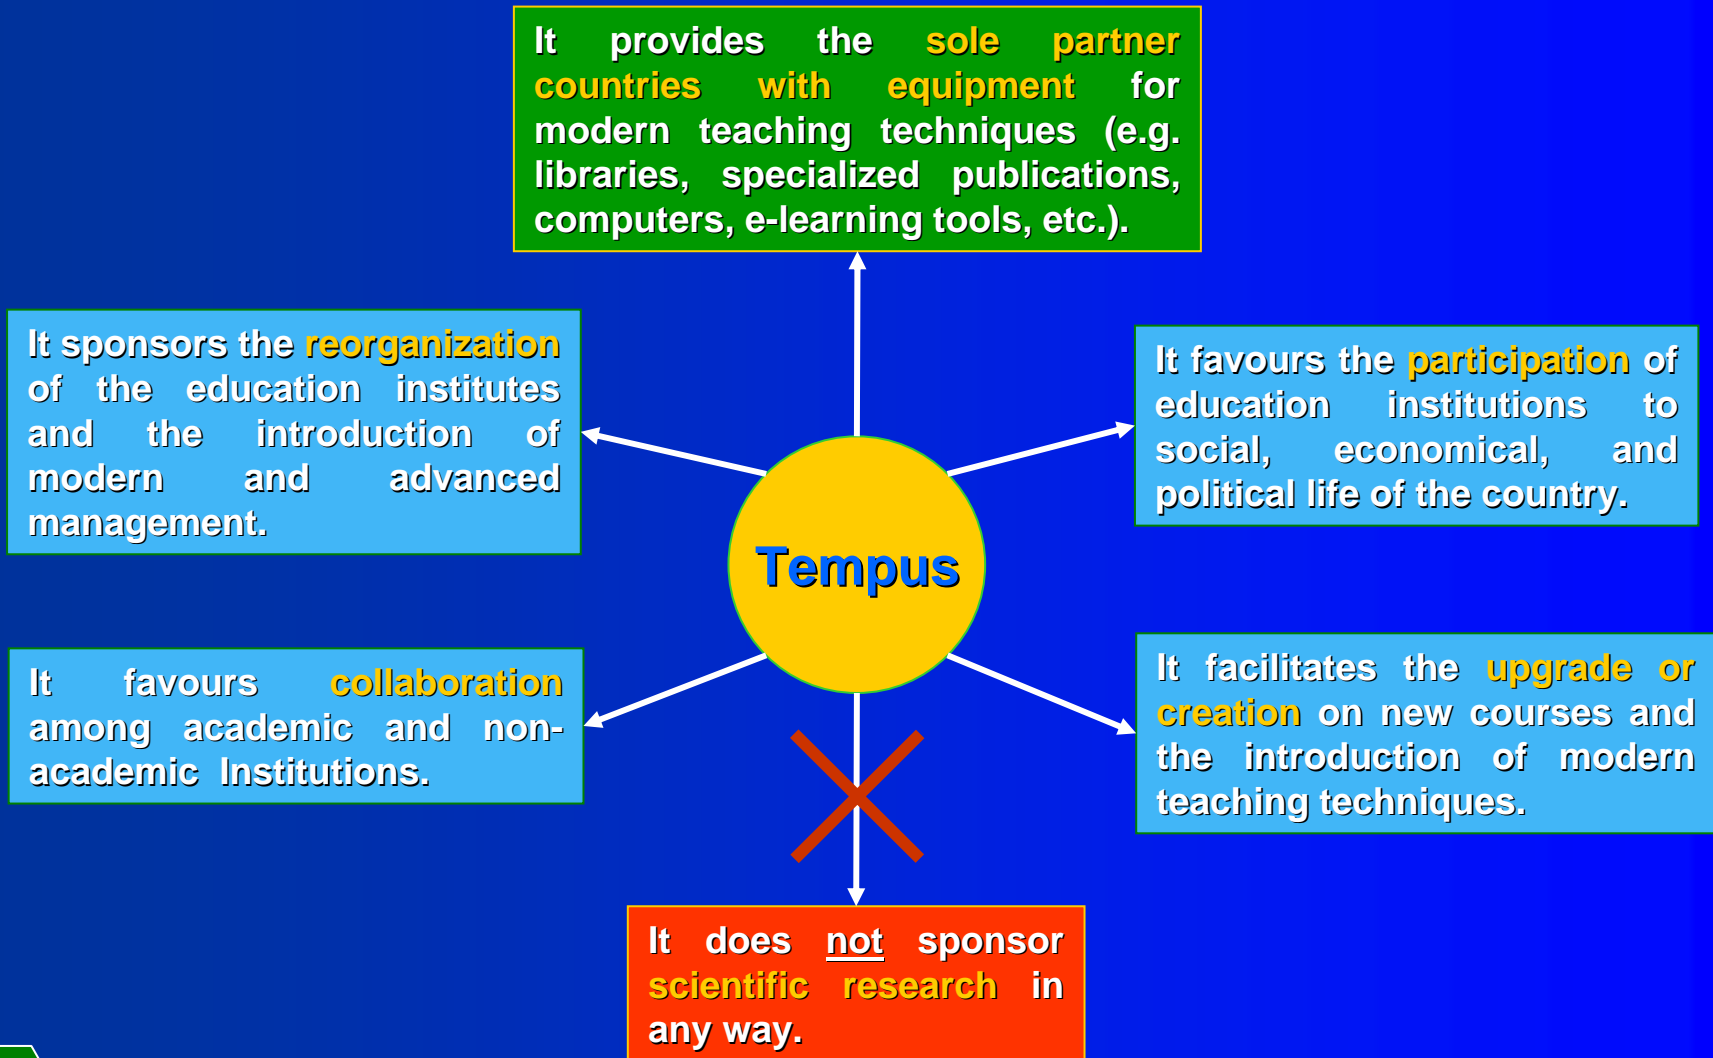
It provides the sole partner countries with equipment for modern teaching techniques (e.g. libraries, specialized publications, computers, e-learning tools, etc.).

It sponsors the reorganization of the education institutes and the introduction of modern and advanced management.

It favours the participation of education institutions to social, economical, and political life of the country.

Tempus

It favours collaboration among academic and non-academic Institutions.

It facilitates the upgrade or creation on new courses and the introduction of modern teaching techniques.

It does not sponsor scientific research in any way.